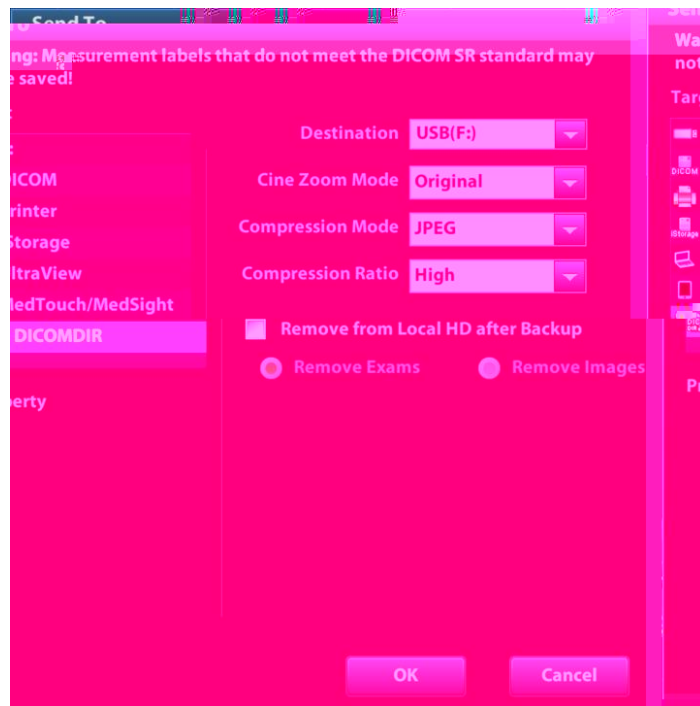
Send To

ng: Measurement labels that do not meet the DICOM SR standard may e saved!

DICOM
rinter
Storage
ltraView
MedTouch/MedSight
DICOMDIR

perty

Destination USB(F:)
Cine Zoom Mode Original
Compression Mode JPEG
Compression Ratio High

Remove from Local HD after Backup

Remove Exams
Remove Images

OK
Cancel

Se
Wa
not
Tar
DICOM
iStorage
Pr